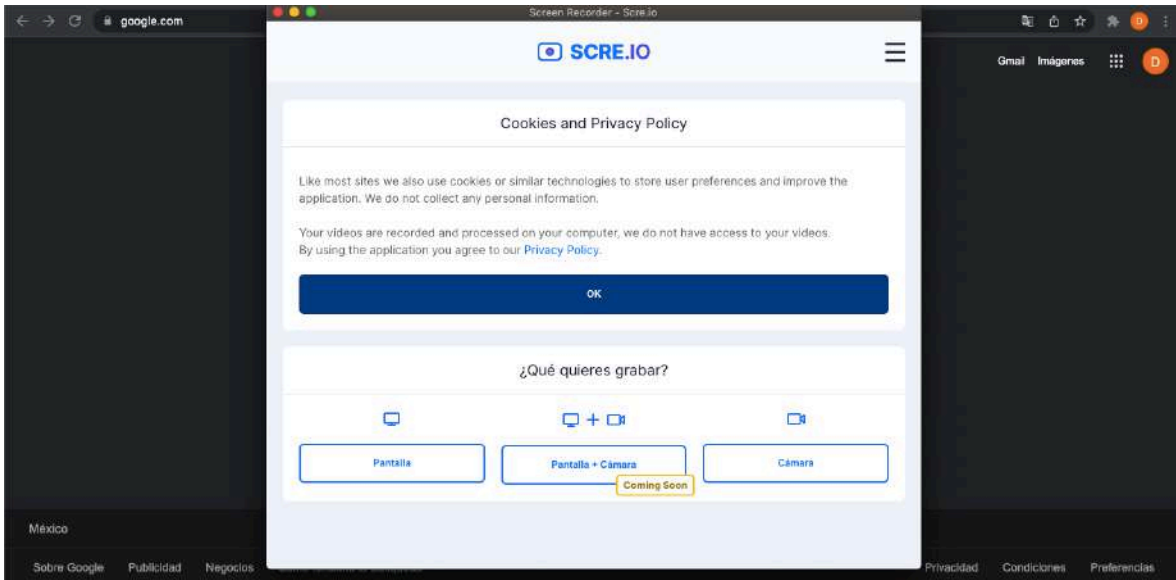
google.com

Screen Recorder - Scre.io

SCRE.IO

Gmail Imágenes

D

Cookies and Privacy Policy

Like most sites we also use cookies or similar technologies to store user preferences and improve the application. We do not collect any personal information.

Your videos are recorded and processed on your computer, we do not have access to your videos. By using the application you agree to our Privacy Policy.

OK

¿Qué quieres grabar?

Pantalla

Pantalla + Cámara

Coming Soon

Cámara

México

Sobre Google Publicidad Negocios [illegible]

Privacidad Condiciones Preferencias